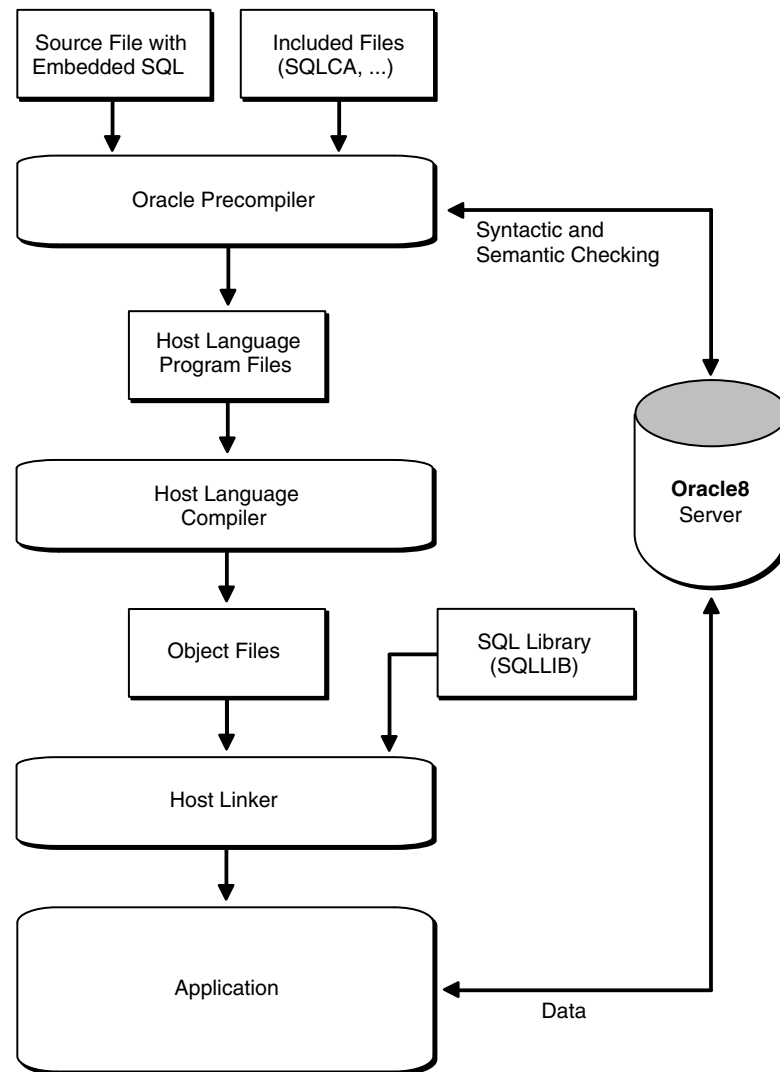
Source File with Embedded SQL

Included Files (SQLCA, ...)

Oracle Precompiler

Syntactic and Semantic Checking

Host Language Program Files

Oracle8 Server

Host Language Compiler

Object Files

SQL Library (SQLLIB)

Host Linker

Application

Data